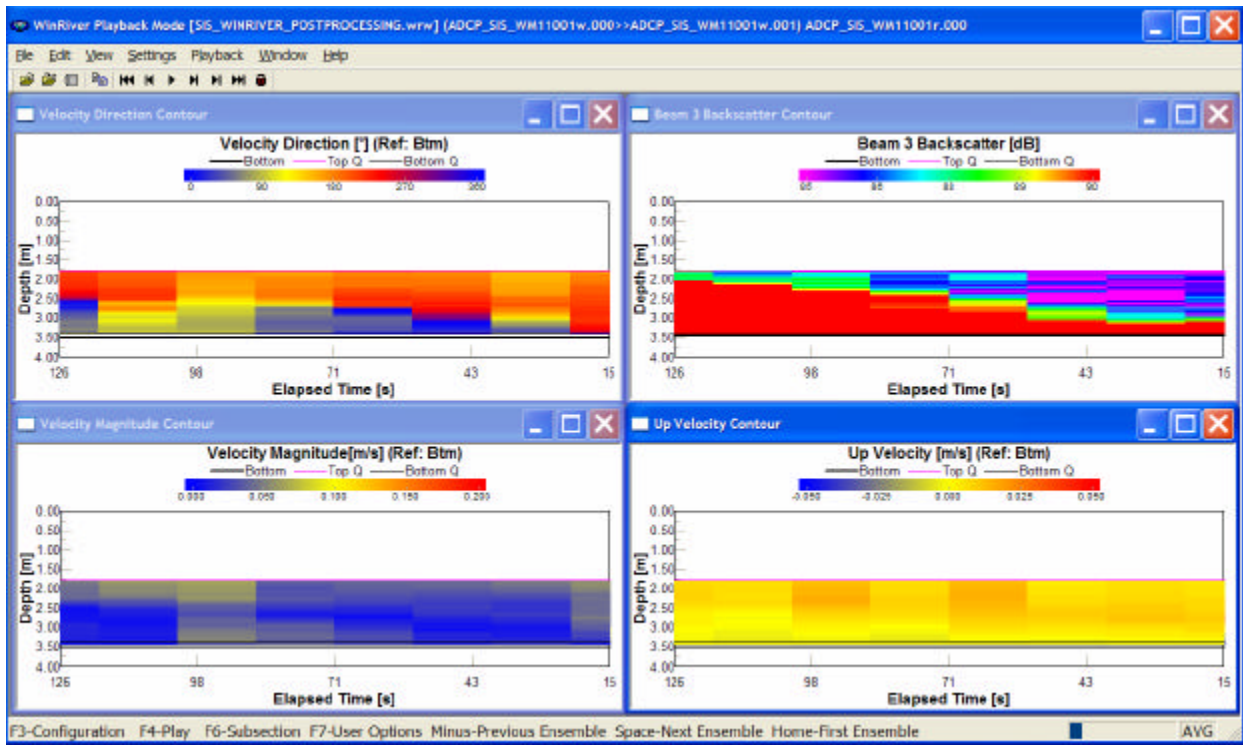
WinRiver Playback Mode [SIS_WINRIVER_POSTPROCESSING.wrw] (ADCP_SIS_WM11001w.000>>ADCP_SIS_WM11001w.001) ADCP_SIS_WM11001r.000

File Edit View Settings Playback Window Help

Velocity Direction Contour

Velocity Direction [°] (Ref: Btm)
Bottom Top Q Bottom Q
0 90 180 270 360

0.00
0.50
1.00
1.50
2.00
2.50
3.00
3.50
4.00
Depth [m]
126 98 71 43 15
Elapsed Time [s]

Beam 3 Backscatter Contour

Beam 3 Backscatter [dB]
Bottom Top Q Bottom Q
65 68 83 89 90

0.00
0.50
1.00
1.50
2.00
2.50
3.00
3.50
4.00
Depth [m]
126 98 71 43 15
Elapsed Time [s]

Velocity Magnitude Contour

Velocity Magnitude[m/s] (Ref: Btm)
Bottom Top Q Bottom Q
0.000 0.050 0.100 0.150 0.200

0.00
0.50
1.00
1.50
2.00
2.50
3.00
3.50
4.00
Depth [m]
126 98 71 43 15
Elapsed Time [s]

Up Velocity Contour

Up Velocity [m/s] (Ref: Btm)
Bottom Top Q Bottom Q
-0.050 -0.025 0.000 0.025 0.050

0.00
0.50
1.00
1.50
2.00
2.50
3.00
3.50
4.00
Depth [m]
126 98 71 43 15
Elapsed Time [s]

F3-Configuration F4-Play F6-Subsection F7-User Options Minus-Previous Ensemble Space-Next Ensemble Home-First Ensemble AVG